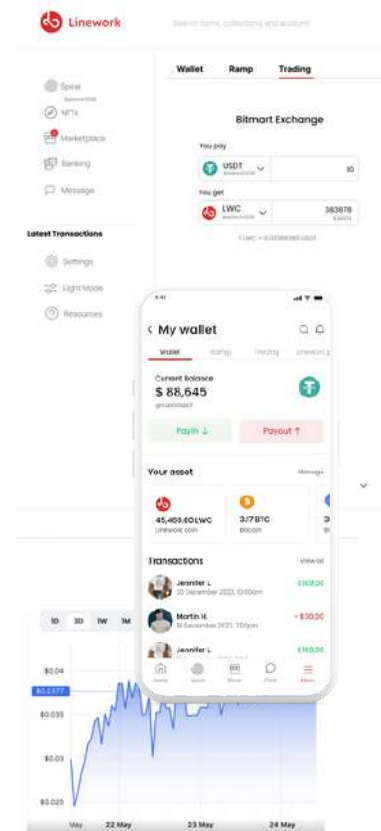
Linework

Search items, collections and account

Spiral

NFTs

Marketplace

Banking

Message

Latest Transactions

Settings

Light Mode

Resources

Wallet Ramp Trading

Bitmart Exchange

You pay

USDT

10

You get

LWC

383878

1 LWC = 0.0000000261 USDT

9:41

‹ My wallet

Wallet Ramp Trading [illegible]

Current Balance

$ 88,645

Payin ↓

Payout ↑

Your asset

Manage

45,469.60 LWC

Linework coin

3/7 BTC

Bitcoin

Transactions

View all

Jennifer L

20 December 2023, 10:00am

$169.00

Martin H.

18 December 2023, 7:00pm

- $30.00

Jennifer L

$169.00

Home Spiral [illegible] Chat Menu

1D 3D 1W 1M

$0.04

$0.0377

$0.035

$0.03

$0.025

May 22 May 23 May 24 May